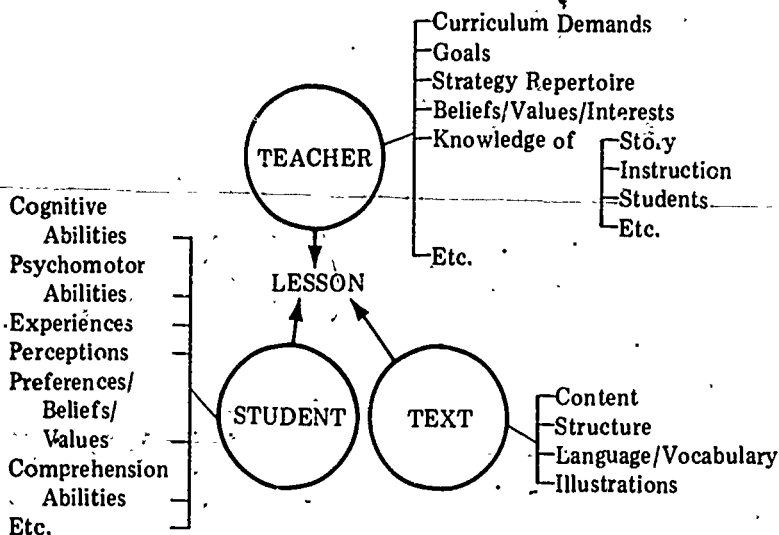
Curriculum Demands
Goals
Strategy Repertoire
Beliefs/Values/Interests
Knowledge of
Story
Instruction
Students
Etc.
Etc.

TEACHER

LESSON

Cognitive Abilities
Psychomotor Abilities
Experiences
Perceptions
Preferences/ Beliefs/ Values
Comprehension Abilities
Etc.

STUDENT

TEXT

Content
Structure
Language/Vocabulary
Illustrations